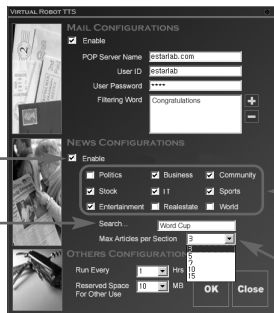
Virtual Robot TTS

Mail Configurations

Enable

POP Server Name estarlab.com

User ID estarlab

User Password ****

Filtering Word Congratulations

+

−

News Configurations

Enable

Politics

Business

Community

Stock

IT

Sports

Entertainment

Realestate

World

Search... Word Cup

Max Articles per Section 3

3
5
7
10
15

Others Configuration

Run Every 1 Hrs

Reserved Space For Other Use 10 MB

OK

Close